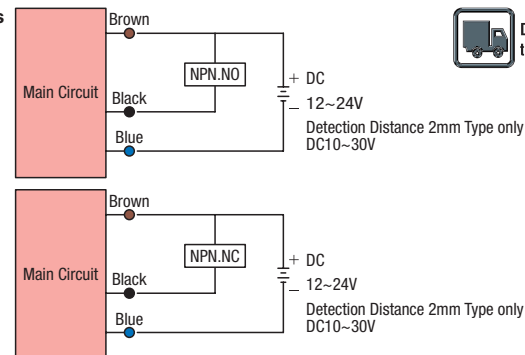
s

Brown

Main Circuit

NPN.NO

Black

Blue

+ DC

– 12~24V

Detection Distance 2mm Type only DC10~30V

D

t

Brown

Main Circuit

NPN.NC

Black

Blue

+ DC

– 12~24V

Detection Distance 2mm Type only DC10~30V